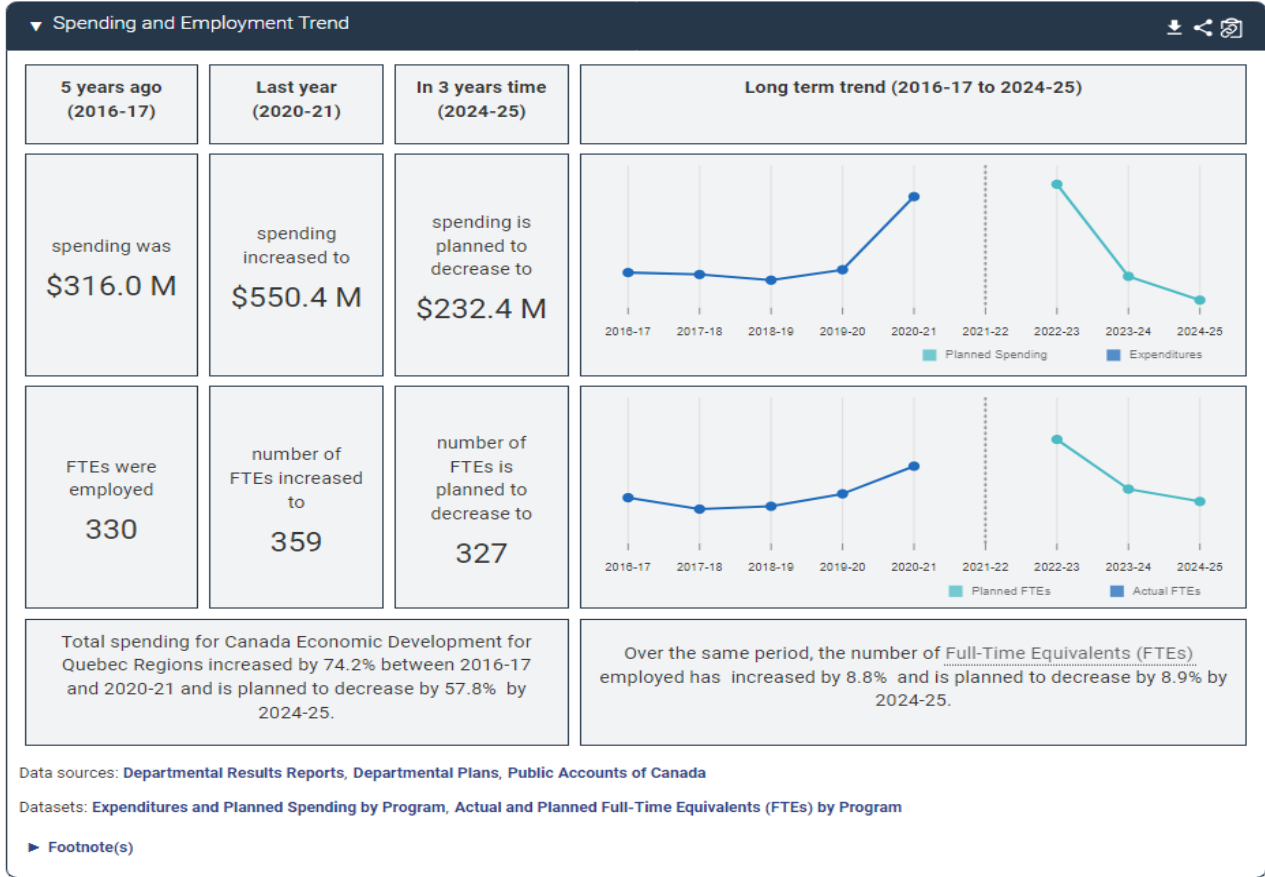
▼ Spending and Employment Trend

| 5 years ago (2016-17) | Last year (2020-21) | In 3 years time (2024-25) | Long term trend (2016-17 to 2024-25) |
|---|---|---|---|
| spending was $316.0 M | spending increased to $550.4 M | spending is planned to decrease to $232.4 M | 2016-17 2017-18 2018-19 2019-20 2020-21 2021-22 2022-23 2023-24 2024-25 Planned Spending Expenditures |
| FTEs were employed 330 | number of FTEs increased to 359 | number of FTEs is planned to decrease to 327 | 2016-17 2017-18 2018-19 2019-20 2020-21 2021-22 2022-23 2023-24 2024-25 Planned FTEs Actual FTEs |

Total spending for Canada Economic Development for Quebec Regions increased by 74.2% between 2016-17 and 2020-21 and is planned to decrease by 57.8% by 2024-25.

Over the same period, the number of Full-Time Equivalents (FTEs) employed has increased by 8.8% and is planned to decrease by 8.9% by 2024-25.

Data sources: Departmental Results Reports, Departmental Plans, Public Accounts of Canada

Datasets: Expenditures and Planned Spending by Program, Actual and Planned Full-Time Equivalents (FTEs) by Program

► Footnote(s)